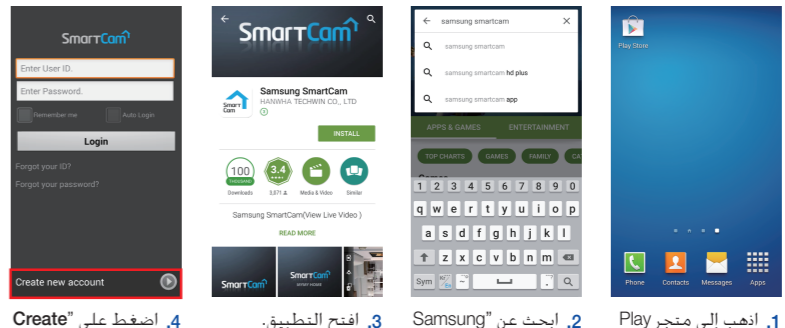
SmartCam
Enter User ID.
Enter Password.
Remember me
Auto Login
Login
Forgot your ID?
Forgot your password?
Create new account

SmartCam
SmartCam
Samsung SmartCam
HANWHA TECHWIN CO., LTD
INSTALL
100 THOUSAND
Downloads
3.4
3,871
Media & Video
Similar
Samsung SmartCam(View Live Video )
READ MORE
SmartCam

samsung smartcam
samsung smartcam
samsung smartcam hd plus
samsung smartcam app
APPS & GAMES
ENTERTAINMENT
TOP CHARTS
GAMES
FAMILY
1 2 3 4 5 6 7 8 9 0
q w e r t y u i o p
a s d f g h j k l
z x c v b n m
Sym

Play Store
Phone
Contacts
Messages
Apps

4. اضغط على "Create
3. افتح التطبيق.
2. ابحث عن "Samsung
1. اذهب إلى متجر Play